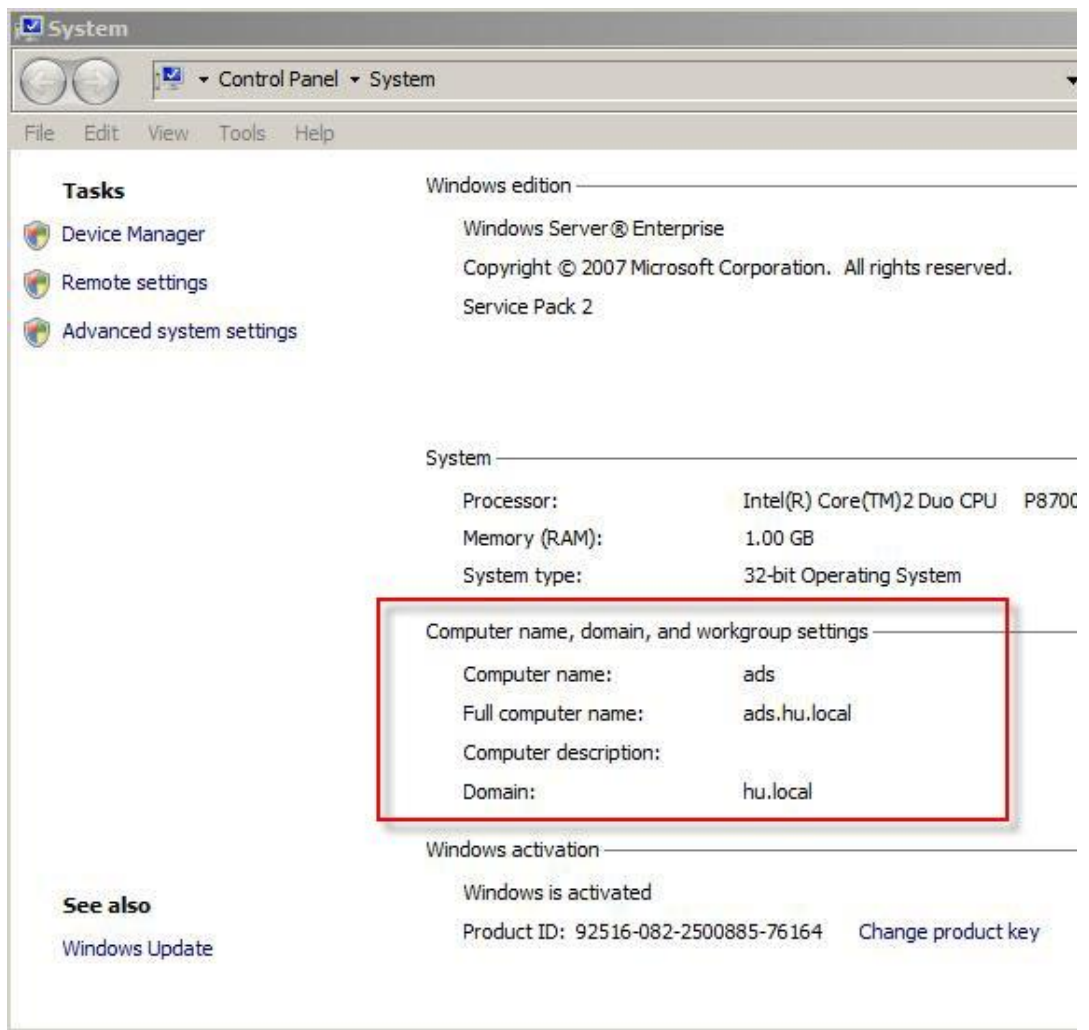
System

Control Panel ▸ System

File Edit View Tools Help

Tasks

Device Manager

Remote settings

Advanced system settings

Windows edition

Windows Server® Enterprise

Copyright © 2007 Microsoft Corporation. All rights reserved.

Service Pack 2

System

| Processor: | Intel(R) Core(TM)2 Duo CPU P8700 |
|---|---|
| Memory (RAM): | 1.00 GB |
| System type: | 32-bit Operating System |

Computer name, domain, and workgroup settings

| Computer name: | ads |
|---|---|
| Full computer name: | ads.hu.local |
| Computer description: | |
| Domain: | hu.local |

Windows activation

Windows is activated

Product ID: 92516-082-2500885-76164 Change product key

See also

Windows Update